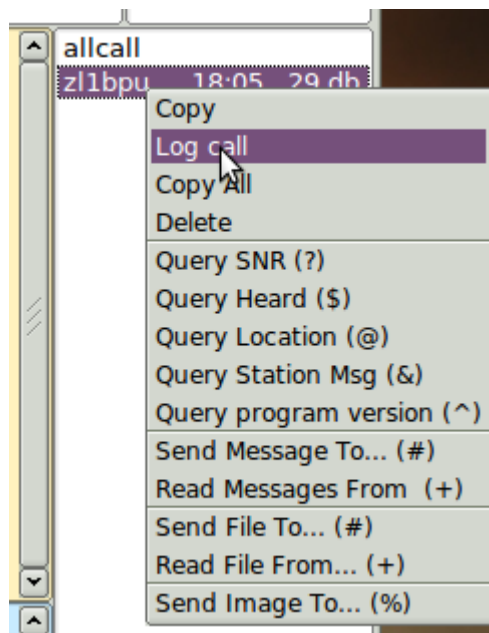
allcall
zl1bpu 18:05 29 db
Copy
Log call
Copy All
Delete
Query SNR (?)
Query Heard ($)
Query Location (@)
Query Station Msg (&)
Query program version (^)
Send Message To... (#)
Read Messages From (+)
Send File To... (#)
Read File From... (+)
Send Image To... (%)